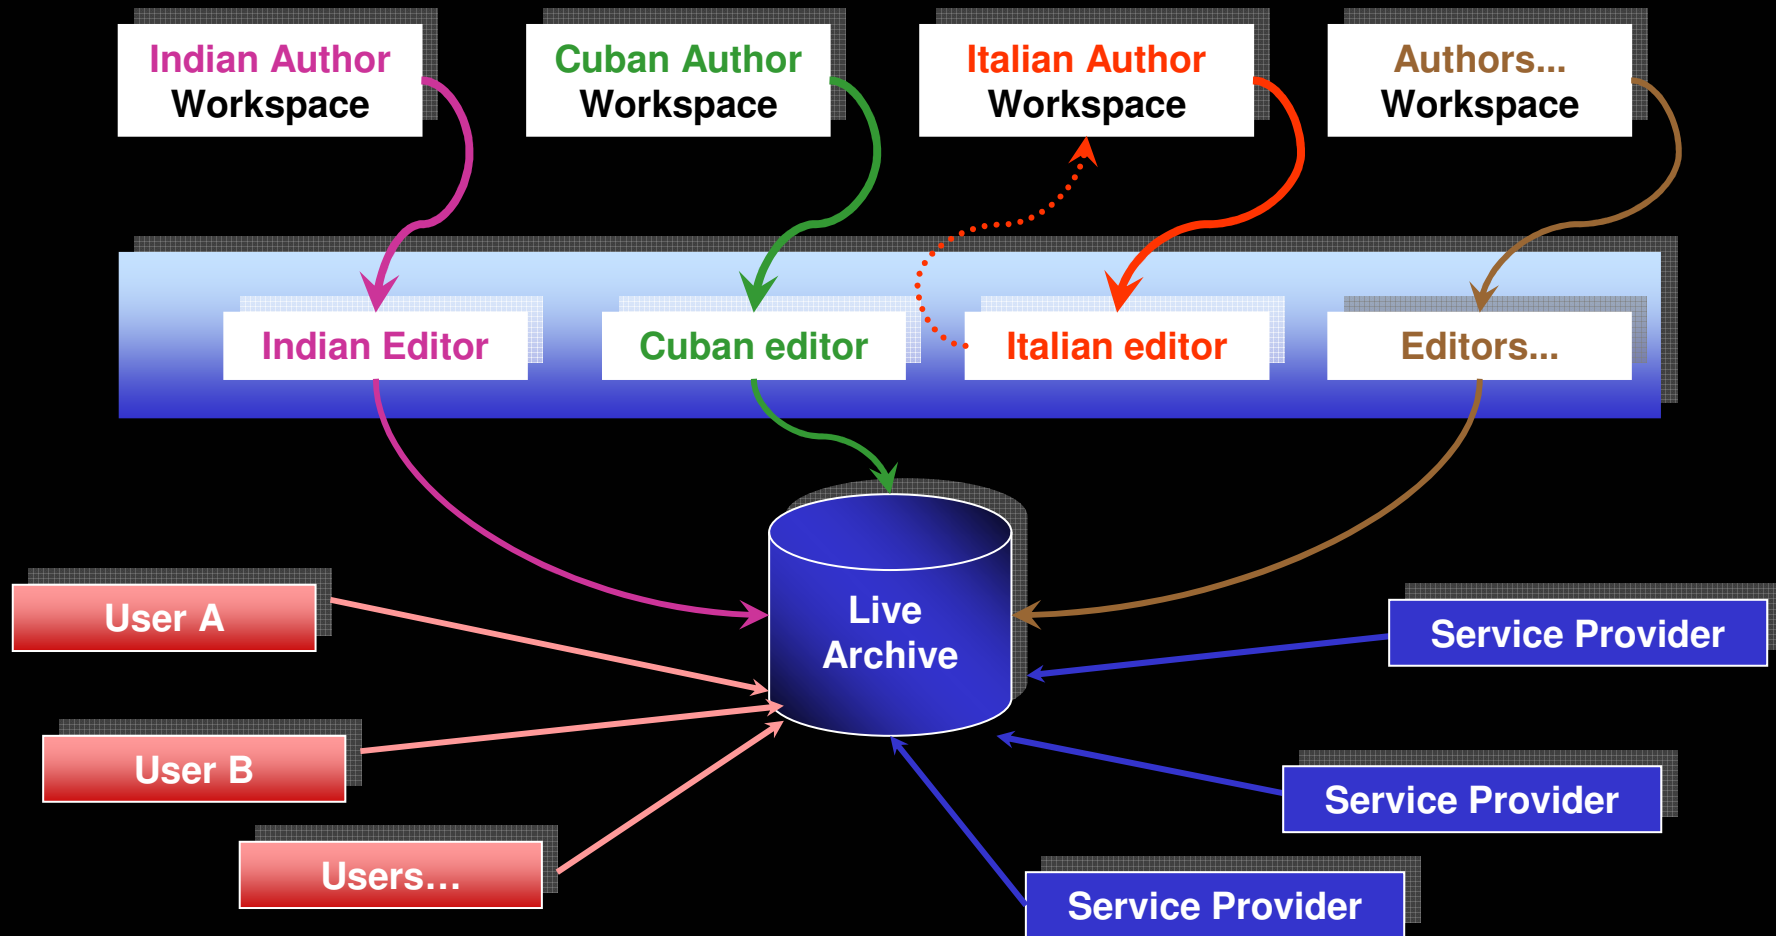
Indian Author Workspace

Cuban Author Workspace

Italian Author Workspace

Authors... Workspace

Indian Editor

Cuban editor

Italian editor

Editors...

Live Archive

User A

User B

Users...

Service Provider

Service Provider

Service Provider